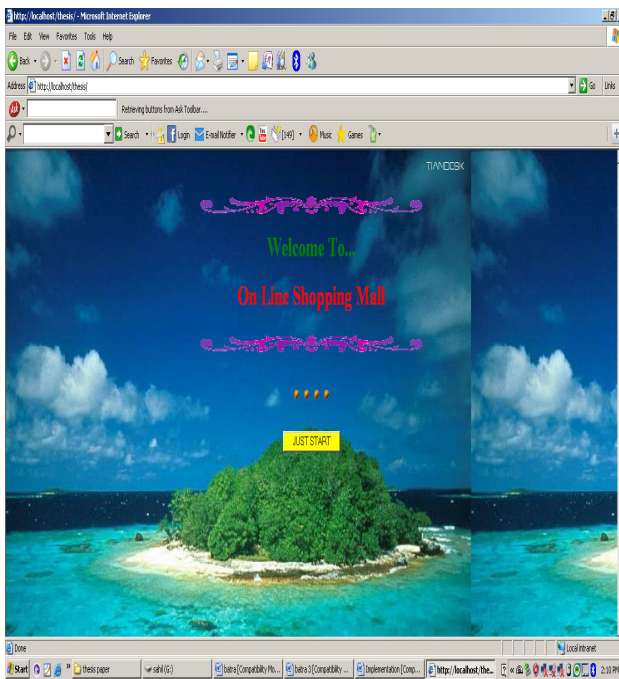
http://localhost/thesis/ - Microsoft Internet Explorer

File Edit View Favorites Tools Help

Back Search Favorites

Address http://localhost/thesis/ Go Links

Retrieving buttons from Ask Toolbar....

Search Login E-mail Notifier [149] Music Games

TIANDESK

Welcome To...

On Line Shopping Mall

JUST START

Done

Local intranet

Start thesis paper sahil (G:) batra [Compatibility Mo... batra 3 [Compatibility ... Implementation [Comp... http://localhost/the... 2:10 PM